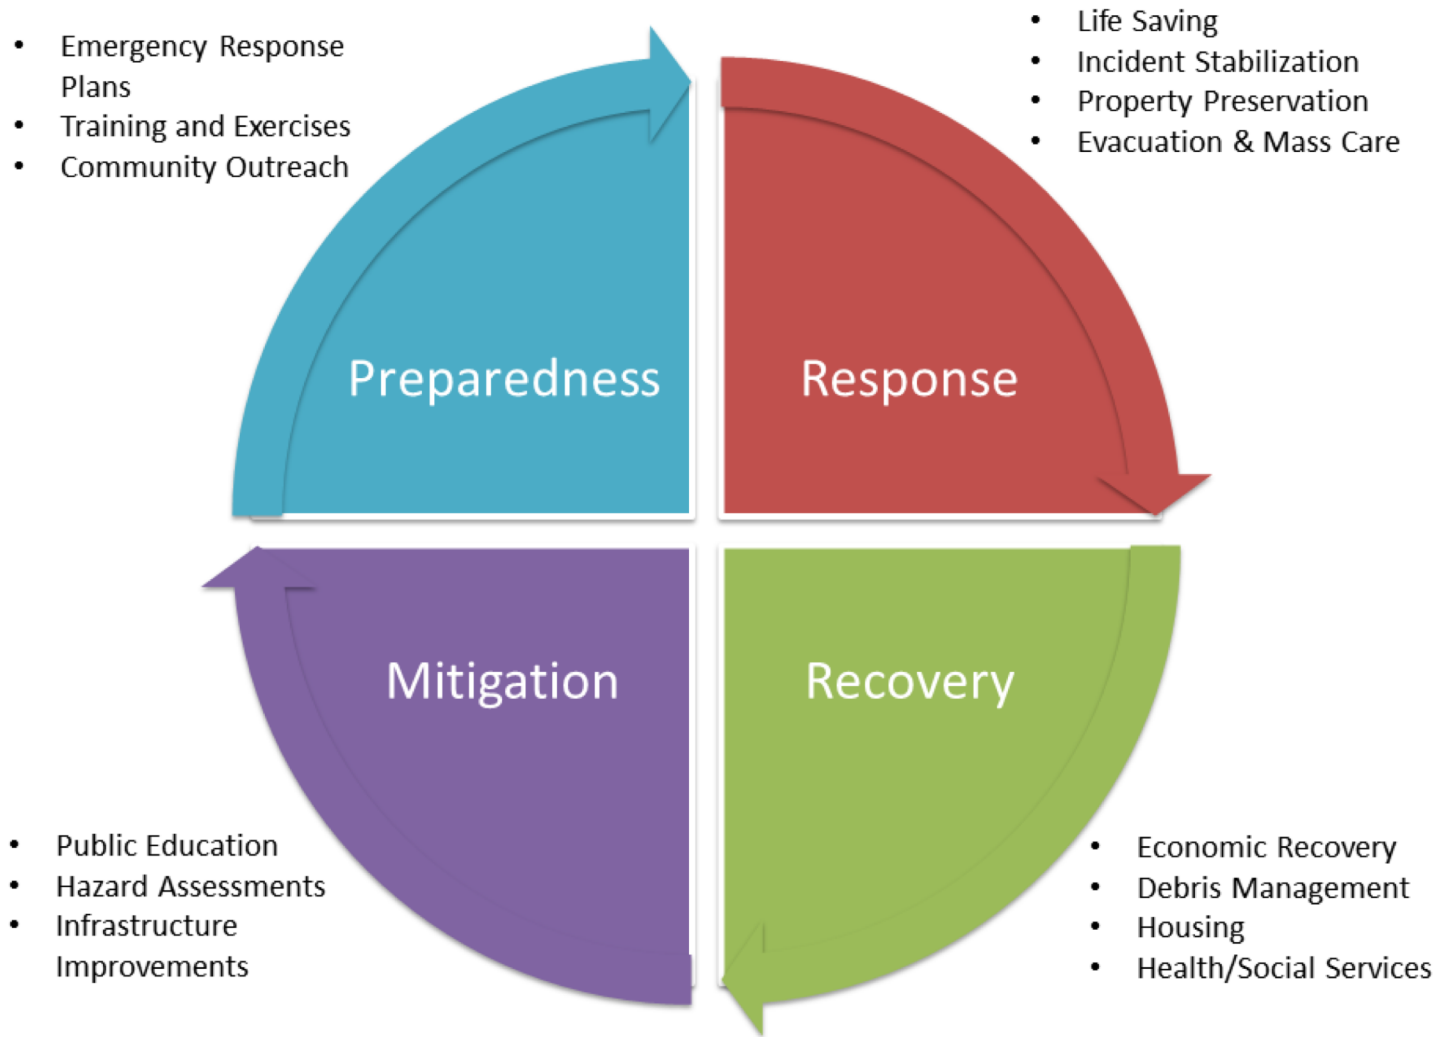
- Emergency Response Plans
- Training and Exercises
- Community Outreach

- Life Saving
- Incident Stabilization
- Property Preservation
- Evacuation & Mass Care

Preparedness

Response

Mitigation

Recovery

- Public Education
- Hazard Assessments
- Infrastructure Improvements

- Economic Recovery
- Debris Management
- Housing
- Health/Social Services